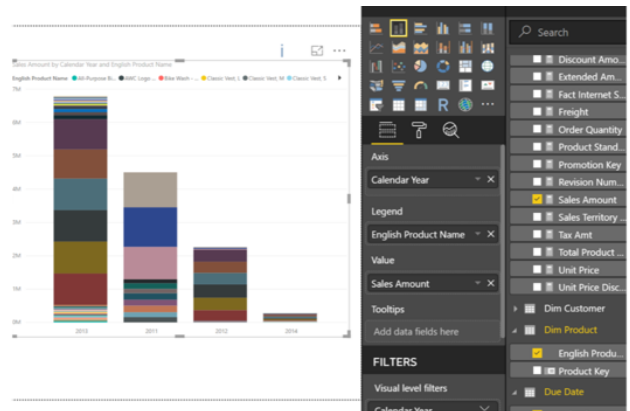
Sales Amount by Calendar Year and English Product Name

English Product Name ● All-Purpose B... ● AWC Logo ... ● Bike Wash - ... ● Classic Vest, L ● Classic Vest, M ● Classic Vest, S

7M

6M

5M

4M

3M

2M

1M

0M

2010

2011

2012

2014

Axis

Calendar Year

Legend

English Product Name

Value

Sales Amount

Tooltips

Add data fields here

FILTERS

Visual level filters

Calendar Year

Search

Discount Amo...

Extended Am...

Fact Internet S...

Freight

Order Quantity

Product Stand...

Promotion Key

Revision Num...

Sales Amount

Sales Territory ...

Tax Amt

Total Product ...

Unit Price

Unit Price Disc...

Dim Customer

Dim Product

English Produ...

Product Key

Due Date